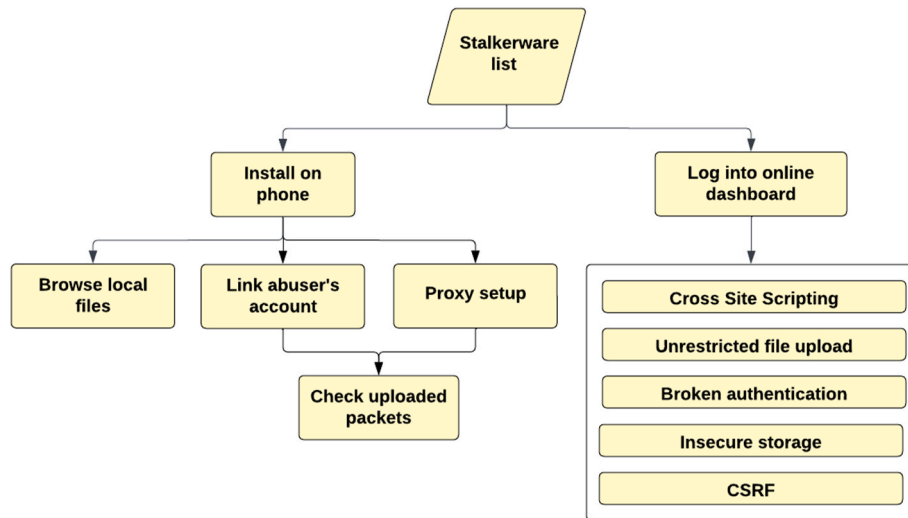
Stalkerware list

Install on phone

Log into online dashboard

Browse local files

Link abuser's account

Proxy setup

Check uploaded packets

Cross Site Scripting

Unrestricted file upload

Broken authentication

Insecure storage

CSRF